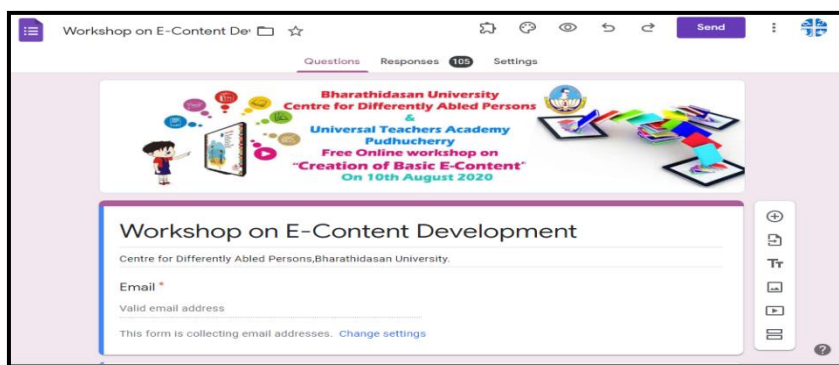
Workshop on E-Content De

Send

Questions Responses 105 Settings

Bharathidasan University
Centre for Differently Abled Persons
&
Universal Teachers Academy
Pudhucherry
Free Online workshop on
"Creation of Basic E-Content"
On 10th August 2020

Workshop on E-Content Development

Centre for Differently Abled Persons,Bharathidasan University.

Email *

Valid email address

This form is collecting email addresses. Change settings

Tт